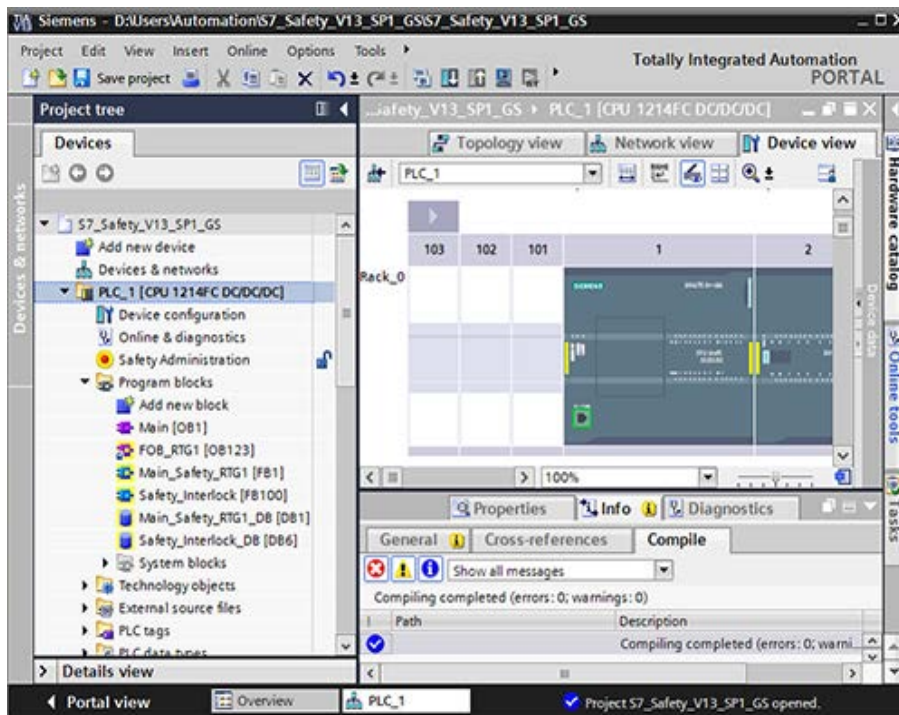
Siemens - D:\Users\Automation\S7_Safety_V13_SP1_GS\S7_Safety_V13_SP1_GS

Project Edit View Insert Online Options Tools

Save project

Totally Integrated Automation PORTAL

Project tree

Devices

Devices & networks

S7_Safety_V13_SP1_GS
Add new device
Devices & networks
PLC_1 [CPU 1214FC DC/DC/DC]
Device configuration
Online & diagnostics
Safety Administration
Program blocks
Add new block
Main [OB1]
FOB_RTG1 [OB123]
Main_Safety_RTG1 [FB1]
Safety_Interlock [FB100]
Main_Safety_RTG1_DB [DB1]
Safety_Interlock_DB [DB6]
System blocks
Technology objects
External source files
PLC tags
PLC data types

Details view

...afety_V13_SP1_GS ▸ PLC_1 [CPU 1214FC DC/DC/DC]

Topology view Network view Device view

PLC_1

103 102 101 1 2

Rack_0

SIEMENS

100%

Device data

Hardware catalog

Online tools

Tasks

Properties Info Diagnostics

General Cross-references Compile

Show all messages

Compiling completed (errors: 0; warnings: 0)

| ! | Path | Description |
|---|---|---|
| | | Compiling completed (errors: 0; warni... |

Portal view Overview PLC_1 Project S7_Safety_V13_SP1_GS opened.